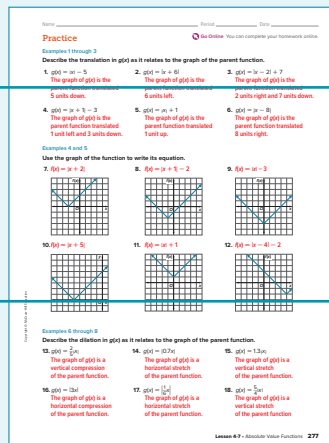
Name _______________ Period _______ Date _______

Practice

Go Online You can complete your homework online.

Examples 1 through 3

Describe the translation in g(x) as it relates to the graph of the parent function.

1. $g(x) = |x| - 5$
The graph of g(x) is the parent function translated 5 units down.

2. $g(x) = |x + 6|$
The graph of g(x) is the parent function translated 6 units left.

3. $g(x) = |x - 2| + 7$
The graph of g(x) is the parent function translated 2 units right and 7 units down.

4. $g(x) = |x + 1| - 3$
The graph of g(x) is the parent function translated 1 unit left and 3 units down.

5. $g(x) = |x| + 1$
The graph of g(x) is the parent function translated 1 unit up.

6. $g(x) = |x - 8|$
The graph of g(x) is the parent function translated 8 units right.

Examples 4 and 5

Use the graph of the function to write its equation.

7. $f(x) = |x + 2|$

8. $f(x) = |x + 1| - 2$

9. $f(x) = |x| - 3$

10. $f(x) = |x + 5|$

11. $f(x) = |x| + 1$

12. $f(x) = |x - 4| - 2$

Examples 6 through 8

Describe the dilation in g(x) as it relates to the graph of the parent function.

13. $g(x) = \frac{2}{3}|x|$
The graph of g(x) is a vertical compression of the parent function.

14. $g(x) = |0.7x|$
The graph of g(x) is a horizontal stretch of the parent function.

15. $g(x) = 1.3|x|$
The graph of g(x) is a vertical stretch of the parent function.

16. $g(x) = |3x|$
The graph of g(x) is a horizontal compression of the parent function.

17. $g(x) = |\frac{1}{4}x|$
The graph of g(x) is a horizontal stretch of the parent function.

18. $g(x) = \frac{4}{3}|x|$
The graph of g(x) is a vertical stretch of the parent function.

Copyright © McGraw-Hill Education

Lesson 4-7 • Absolute Value Functions 277